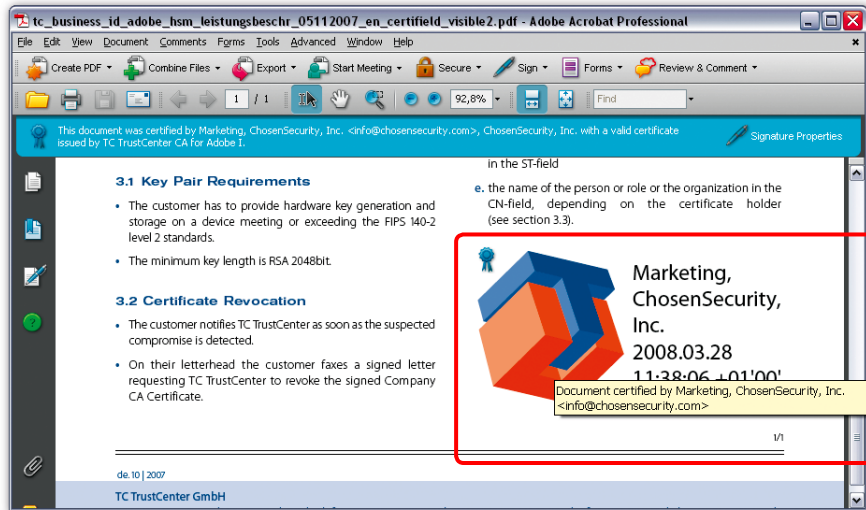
tc_business_id_adobe_hsm_leistungsbeschr_05112007_en_certifield_visible2.pdf - Adobe Acrobat Professional

File Edit View Document Comments Forms Tools Advanced Window Help

Create PDF Combine Files Export Start Meeting Secure Sign Forms Review & Comment

1 / 1 92,8% Find

This document was certified by Marketing, ChosenSecurity, Inc. <info@chosensecurity.com>, ChosenSecurity, Inc. with a valid certificate issued by TC TrustCenter CA for Adobe I.

Signature Properties

3.1 Key Pair Requirements

• The customer has to provide hardware key generation and storage on a device meeting or exceeding the FIPS 140-2 level 2 standards.

• The minimum key length is RSA 2048bit.

3.2 Certificate Revocation

• The customer notifies TC TrustCenter as soon as the suspected compromise is detected.

• On their letterhead the customer faxes a signed letter requesting TC TrustCenter to revoke the signed Company CA Certificate.

in the ST-field

e. the name of the person or role or the organization in the CN-field, depending on the certificate holder (see section 3.3).

Marketing, ChosenSecurity, Inc. 2008.03.28 11:38:06 +01'00'

Document certified by Marketing, ChosenSecurity, Inc. <info@chosensecurity.com>

1/1

de.10 | 2007

TC TrustCenter GmbH